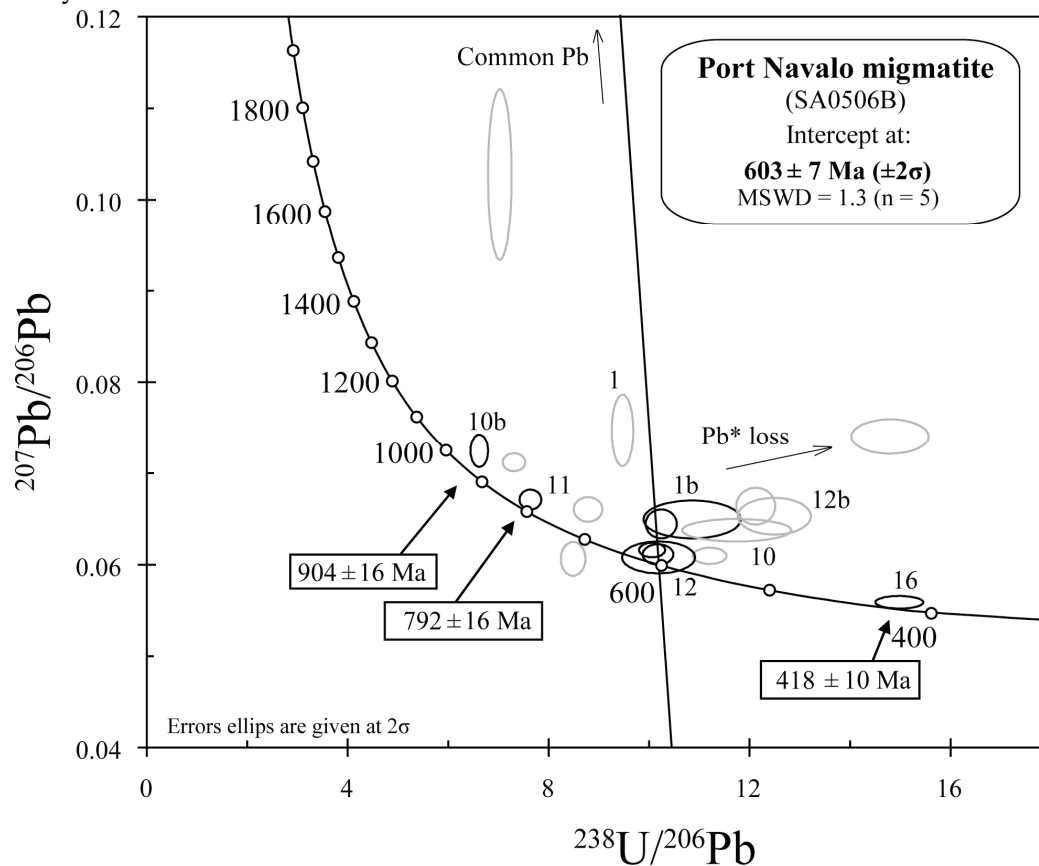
Port Navalo migmatite
(SA0506B)
Intercept at:
603 ± 7 Ma (±2σ)
MSWD = 1.3 (n = 5)

Common Pb

0.12
0.10
0.08
0.06
0.04

$^{207}Pb/^{206}Pb$

1800
1600
1400
1200
1000

10b
11
1
Pb* loss
1b
12b
10
600
12
16
400

904 ± 16 Ma
792 ± 16 Ma
418 ± 10 Ma

Errors ellips are given at 2σ

0
4
8
12
16

$^{238}U/^{206}Pb$